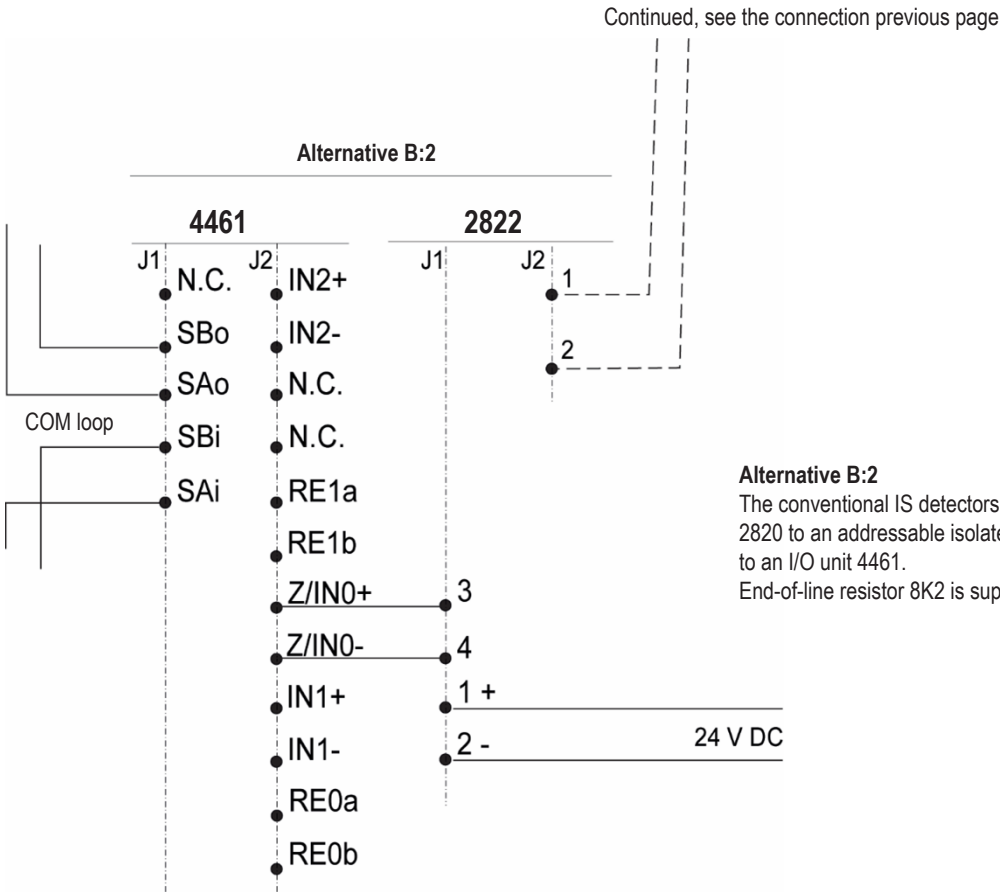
Continued, see the connection previous page

Alternative B:2

4461

2822

J1

N.C.

SBo

SAo

SBi

SAi

J2

IN2+

IN2-

N.C.

N.C.

RE1a

RE1b

Z/IN0+

Z/IN0-

IN1+

IN1-

RE0a

RE0b

J1

3

4

1 +

2 -

J2

1

2

COM loop

24 V DC

Alternative B:2
The conventional IS detectors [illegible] 2820 to an addressable isolate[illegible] to an I/O unit 4461.
End-of-line resistor 8K2 is sup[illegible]